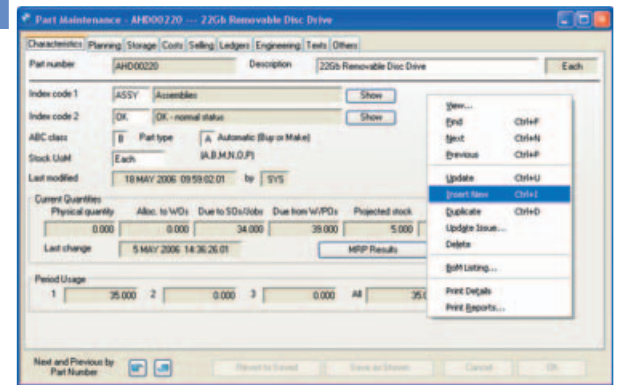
Part Maintenance - AHD00220 --- 22Gb Removable Disc Drive

Characteristics | Planning | Storage | Costs | Selling | Ledgers | Engineering | Texts | Others

Part number AHD00220 Description 22Gb Removable Disc Drive Each

Index code 1 ASSY Assemblies Show

Index code 2 OK OK - normal status Show

ABC class B Part type A Automatic (Buy or Make) (A,B,M,N,O,P)

Stock UoM Each

Last modified 18 MAY 2006 09:59:02.01 by SYS

Current Quantities

| Physical quantity | Alloc. to W/Os | Due to SOs/Jobs | Due from W/POs | Projected stock |
|---|---|---|---|---|
| 0.000 | 0.000 | 34.000 | 39.000 | 5.000 |

Last change 5 MAY 2006 14:36:26.01

MRP Results

Period Usage

1 35.000 2 0.000 3 0.000 All 35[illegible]

View...
Find Ctrl+F
Next Ctrl+N
Previous Ctrl+P
Update Ctrl+U
Insert New Ctrl+I
Duplicate Ctrl+D
Update Issue...
Delete
Bill Listing...
Print Details
Print Reports...

Next and Previous by Part Number

Revert to Saved | Save as Shown | Cancel | OK